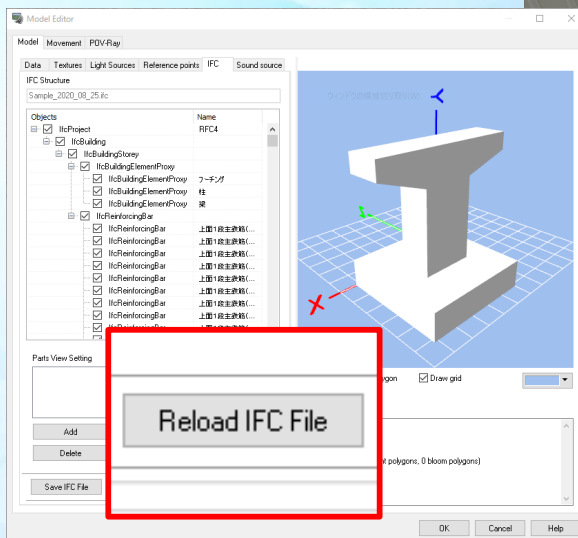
Model Editor

Model | Movement | POV-Ray

Data | Textures | Light Sources | Reference points | IFC | Sound source

IFC Structure

Sample_2020_08_25.ifc

| Objects | Name |
|---|---|
| IfcProject | RFC4 |
| IfcBuilding | |
| IfcBuildingStorey | |
| IfcBuildingElementProxy | |
| IfcBuildingElementProxy | フーチング |
| IfcBuildingElementProxy | 柱 |
| IfcBuildingElementProxy | 梁 |
| IfcReinforcingBar | |
| IfcReinforcingBar | 上面1段主鉄筋(... |
| IfcReinforcingBar | 上面1段主鉄筋(... |
| IfcReinforcingBar | 上面1段主鉄筋(... |
| IfcReinforcingBar | 上面1段主鉄筋(... |
| IfcReinforcingBar | 上面1段主鉄筋(... |
| IfcReinforcingBar | 上面1段主鉄筋(... |
| IfcReinforcingBar | 上面1段主鉄筋(... |
| IfcReinforcingBar | 上面1段主鉄筋(... |
| IfcReinforcingBar | 上面1段主鉄筋(... |

Parts View Setting

Add

Delete

Save IFC File

Reload IFC File

ygon

Draw grid

t polygons, 0 bloom polygons)

OK | Cancel | Help